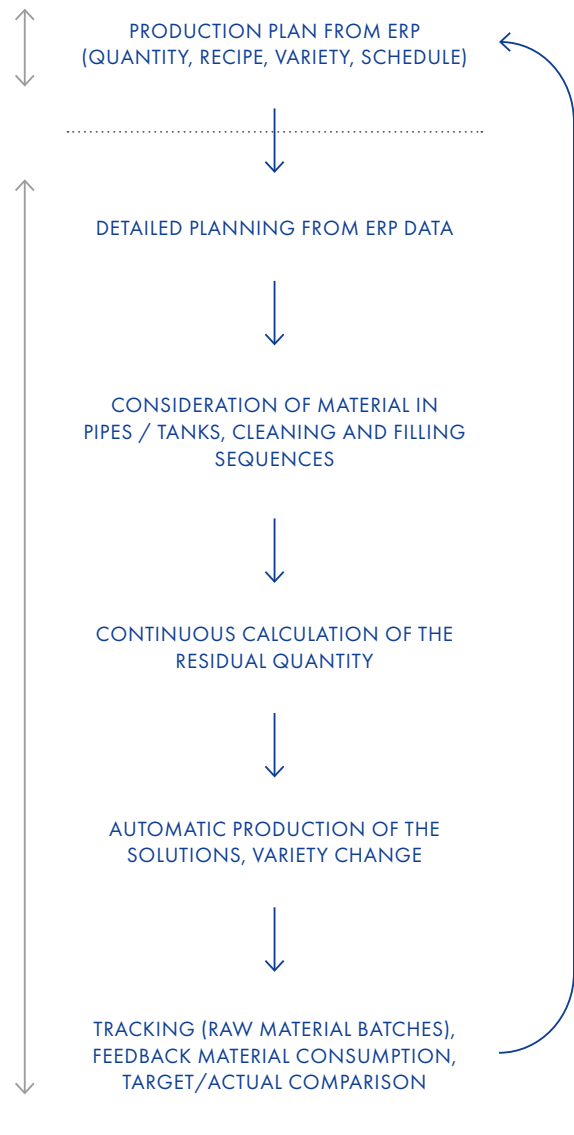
PRODUCTION PLAN FROM ERP (QUANTITY, RECIPE, VARIETY, SCHEDULE)

DETAILED PLANNING FROM ERP DATA

CONSIDERATION OF MATERIAL IN PIPES / TANKS, CLEANING AND FILLING SEQUENCES

CONTINUOUS CALCULATION OF THE RESIDUAL QUANTITY

AUTOMATIC PRODUCTION OF THE SOLUTIONS, VARIETY CHANGE

TRACKING (RAW MATERIAL BATCHES), FEEDBACK MATERIAL CONSUMPTION, TARGET/ACTUAL COMPARISON